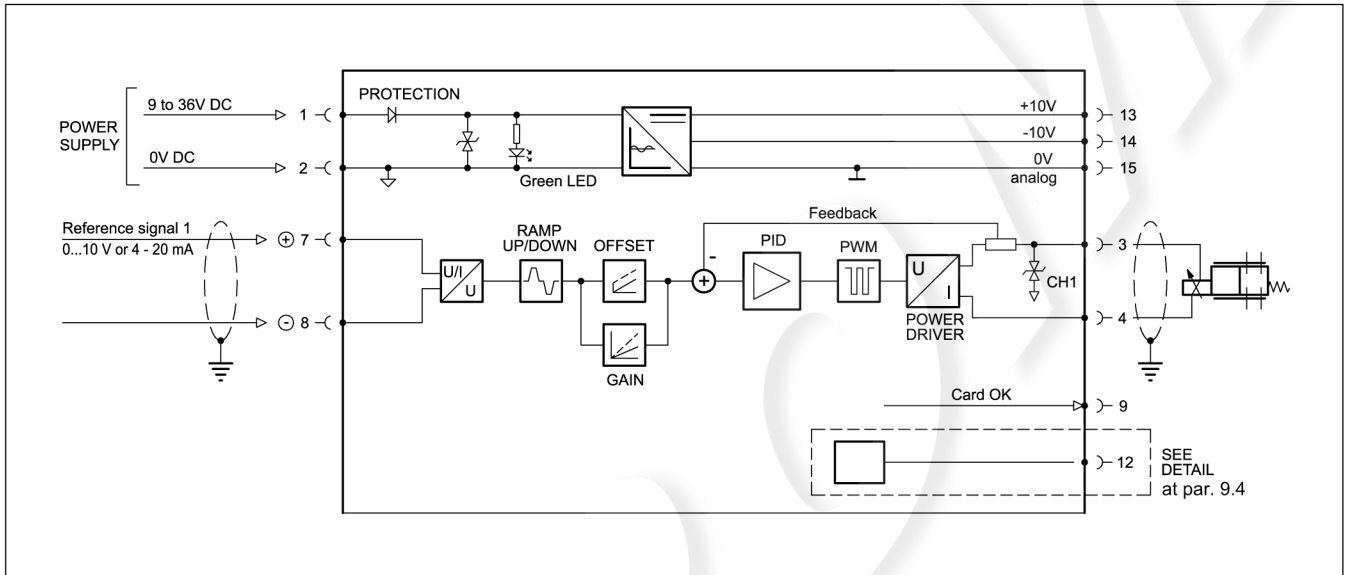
POWER SUPPLY

9 to 36V DC

1

0V DC

2

PROTECTION

Green LED

+10V

13

-10V

14

0V

analog

15

Reference signal 1

0...10 V or 4 - 20 mA

⊕ 7

⊖ 8

U/I

U

RAMP UP/DOWN

OFFSET

GAIN

Feedback

-

+

PID

PWM

U

I

POWER DRIVER

CH1

3

4

Card OK

9

12

SEE DETAIL at par. 9.4